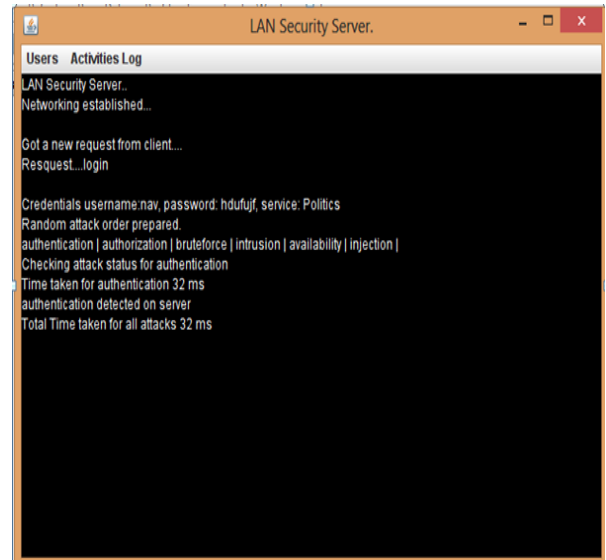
LAN Security Server.

Users Activities Log

LAN Security Server..
Networking established...

Got a new request from client....
Resquest....login

Credentials username:nav, password: hdufujf, service: Politics
Random attack order prepared.
authentication | authorization | bruteforce | intrusion | availability | injection |
Checking attack status for authentication
Time taken for authentication 32 ms
authentication detected on server
Total Time taken for all attacks 32 ms